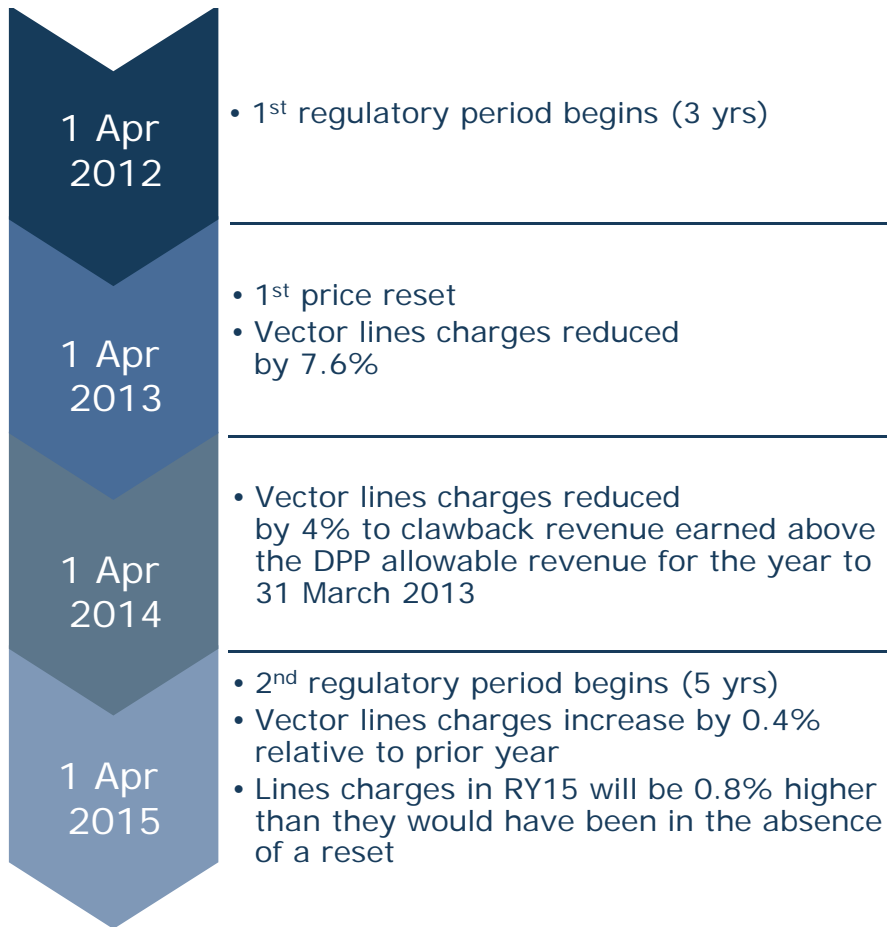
1 Apr 2012

• 1$^{st}$ regulatory period begins (3 yrs)

1 Apr 2013

• 1$^{st}$ price reset
• Vector lines charges reduced by 7.6%

1 Apr 2014

• Vector lines charges reduced by 4% to clawback revenue earned above the DPP allowable revenue for the year to 31 March 2013

1 Apr 2015

• 2$^{nd}$ regulatory period begins (5 yrs)
• Vector lines charges increase by 0.4% relative to prior year
• Lines charges in RY15 will be 0.8% higher than they would have been in the absence of a reset